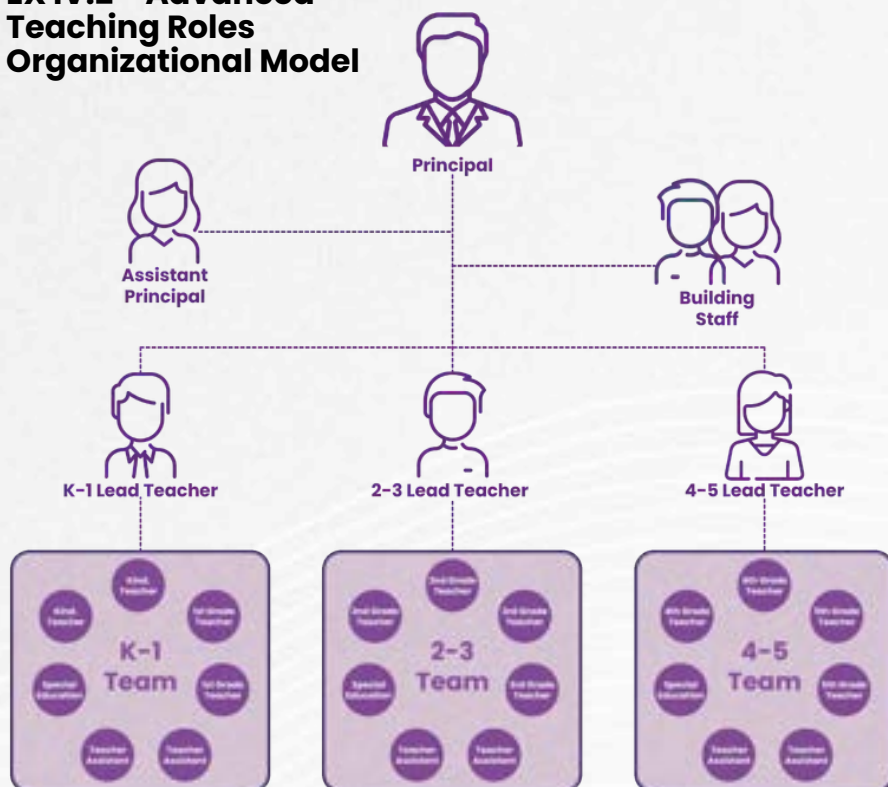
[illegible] Advanced Teaching Roles Organizational Model

Principal

Assistant Principal

Building Staff

K-1 Lead Teacher

2-3 Lead Teacher

4-5 Lead Teacher

Kind. Teacher
Kind. Teacher
1st Grade Teacher
Special Education
K-1 Team
1st Grade Teacher
Teacher Assistant
Teacher Assistant

2nd Grade Teacher
2nd Grade Teacher
3rd Grade Teacher
Special Education
2-3 Team
3rd Grade Teacher
Teacher Assistant
Teacher Assistant

4th Grade Teacher
4th Grade Teacher
5th Grade Teacher
Special Education
4-5 Team
5th Grade Teacher
Teacher Assistant
Teacher Assistant